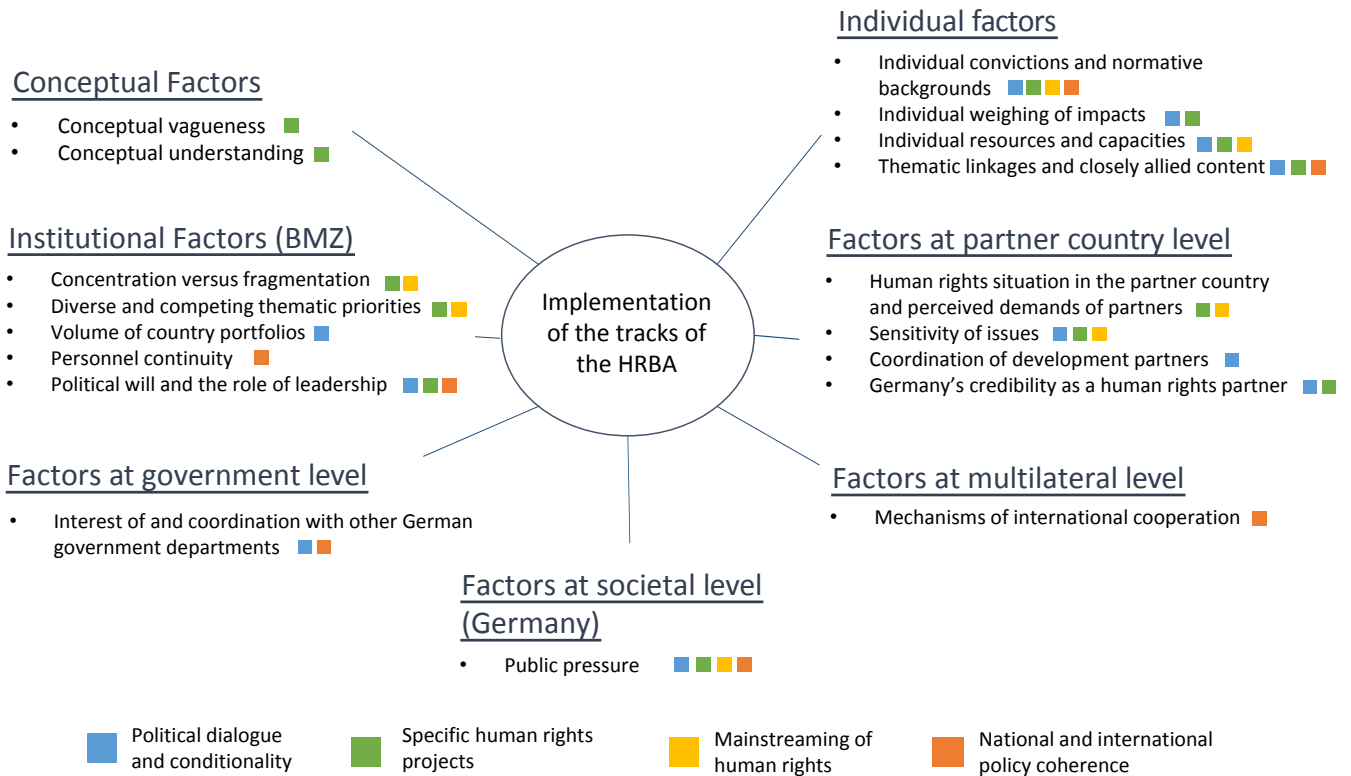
Individual factors
- Individual convictions and normative backgrounds
- Individual weighing of impacts
- Individual resources and capacities
- Thematic linkages and closely allied content

Conceptual Factors
- Conceptual vagueness
- Conceptual understanding

Institutional Factors (BMZ)
- Concentration versus fragmentation
- Diverse and competing thematic priorities
- Volume of country portfolios
- Personnel continuity
- Political will and the role of leadership

Implementation of the tracks of the HRBA

Factors at partner country level
- Human rights situation in the partner country and perceived demands of partners
- Sensitivity of issues
- Coordination of development partners
- Germany's credibility as a human rights partner

Factors at government level
- Interest of and coordination with other German government departments

Factors at multilateral level
- Mechanisms of international cooperation

Factors at societal level (Germany)
- Public pressure

Political dialogue and conditionality
Specific human rights projects
Mainstreaming of human rights
National and international policy coherence